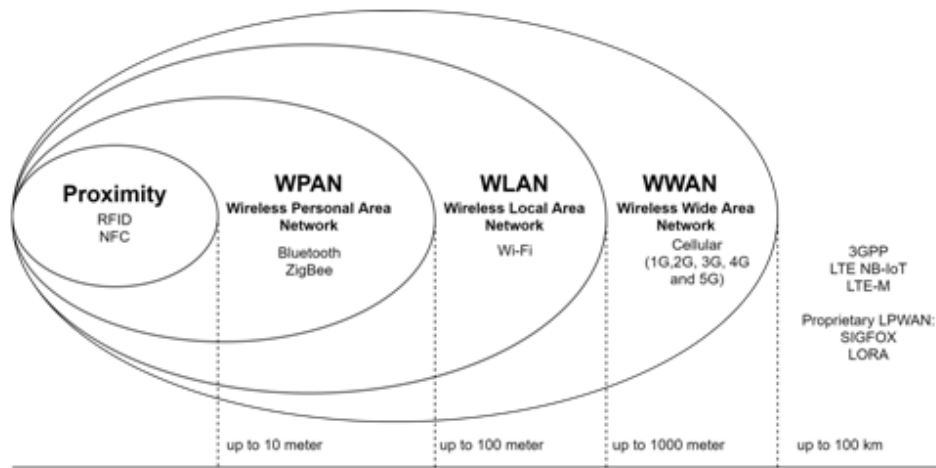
Proximity
RFID
NFC

WPAN
Wireless Personal Area Network
Bluetooth
ZigBee

WLAN
Wireless Local Area Network
Wi-Fi

WWAN
Wireless Wide Area Network
Cellular (1G,2G, 3G, 4G and 5G)

3GPP
LTE NB-IoT
LTE-M

Proprietary LPWAN:
SIGFOX
LORA

up to 10 meter
up to 100 meter
up to 1000 meter
up to 100 km